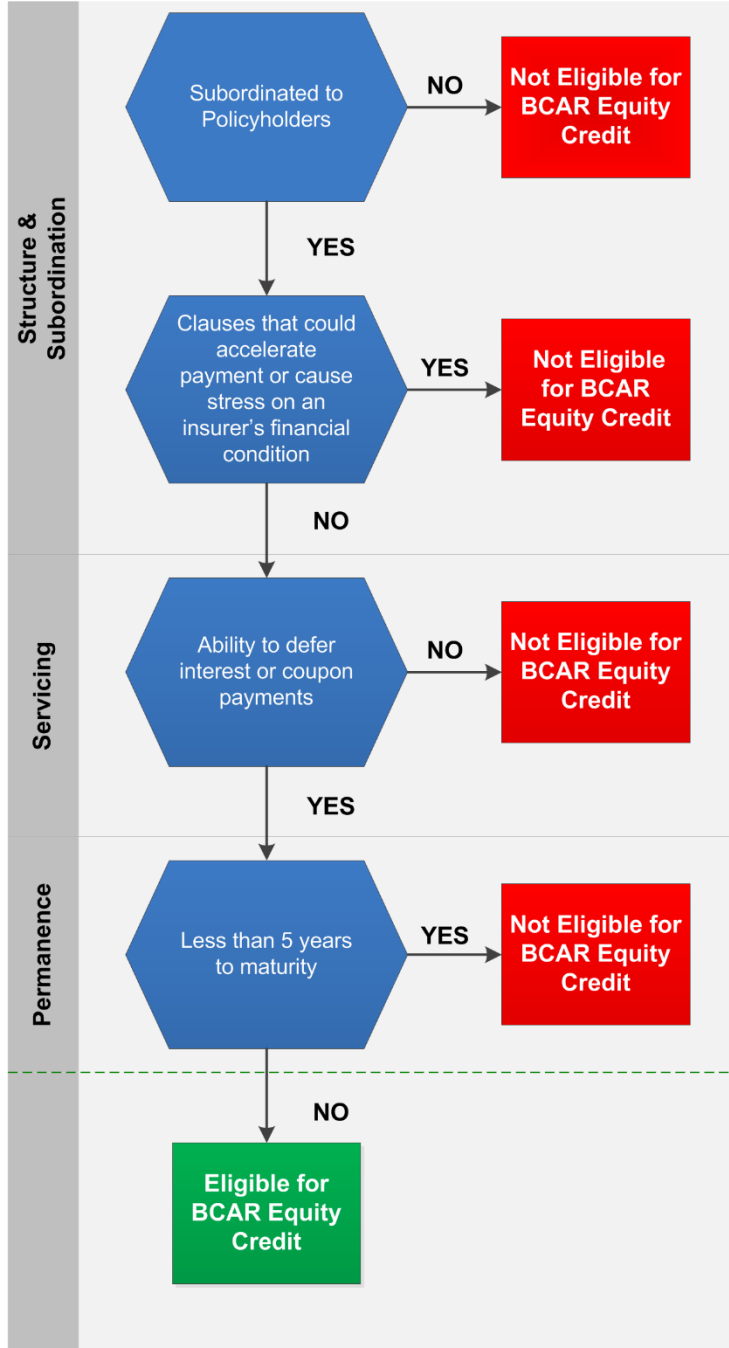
Structure & Subordination

Subordinated to Policyholders

NO

Not Eligible for BCAR Equity Credit

YES

Clauses that could accelerate payment or cause stress on an insurer's financial condition

YES

Not Eligible for BCAR Equity Credit

NO

Servicing

Ability to defer interest or coupon payments

NO

Not Eligible for BCAR Equity Credit

YES

Permanence

Less than 5 years to maturity

YES

Not Eligible for BCAR Equity Credit

NO

Eligible for BCAR Equity Credit